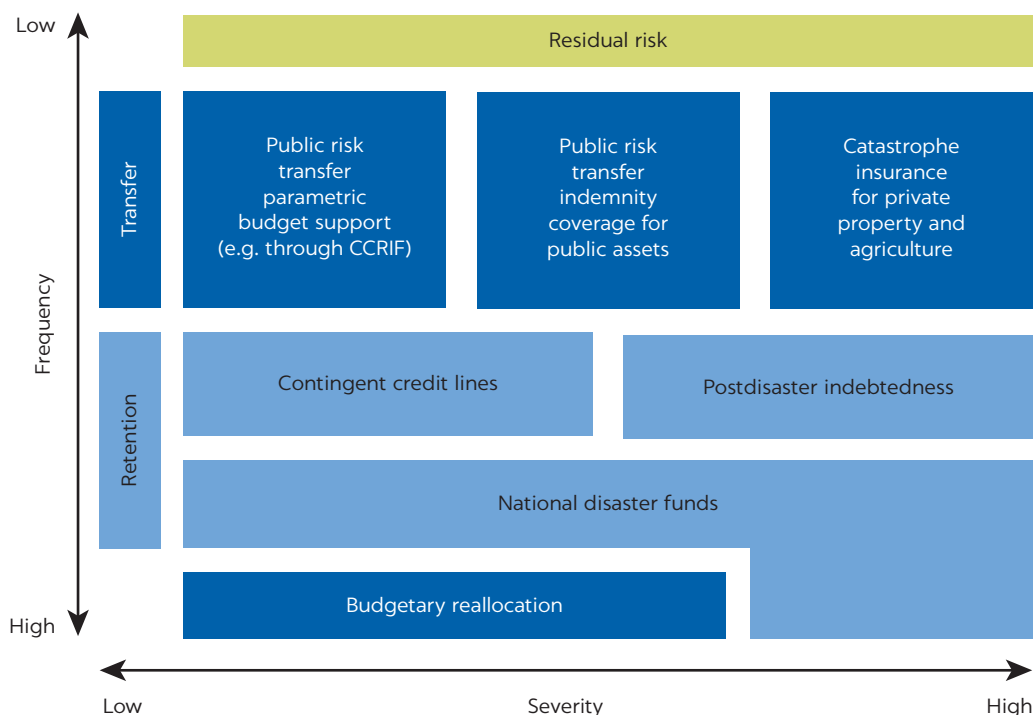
Low

Residual risk

Transfer

Public risk transfer parametric budget support (e.g. through CCRIF)

Public risk transfer indemnity coverage for public assets

Catastrophe insurance for private property and agriculture

Frequency

Retention

Contingent credit lines

Postdisaster indebtedness

National disaster funds

Budgetary reallocation

High

Low

Severity

High